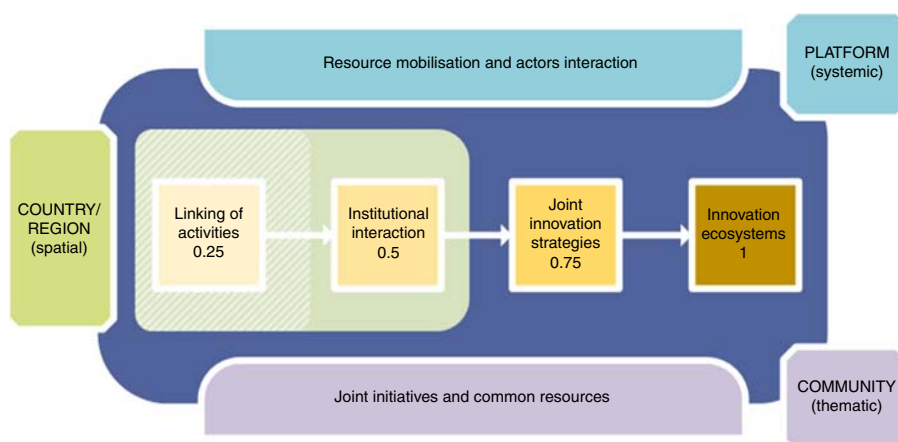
Resource mobilisation and actors interaction

PLATFORM
(systemic)

COUNTRY/
REGION
(spatial)

Linking of activities
0.25

Institutional interaction
0.5

Joint innovation strategies
0.75

Innovation ecosystems
1

Joint initiatives and common resources

COMMUNITY
(thematic)